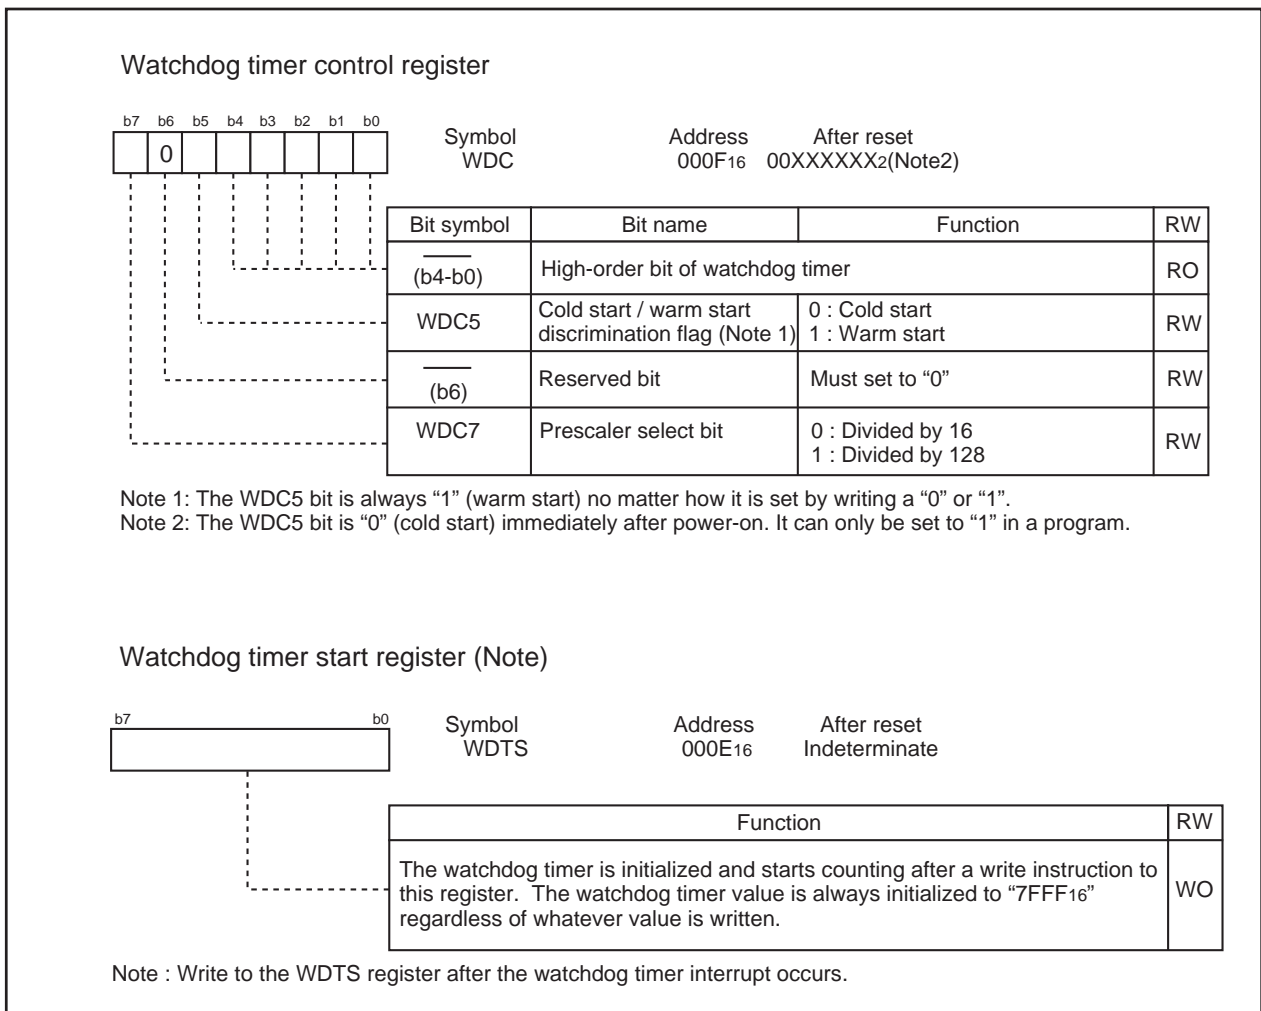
Watchdog timer control register

b7 b6 b5 b4 b3 b2 b1 b0

0

Symbol
WDC

Address
$000F_{16}$

After reset
$00XXXXXX_2$(Note2)

| Bit symbol | Bit name | Function | RW |
|---|---|---|---|
| (b4-b0) | High-order bit of watchdog timer | | RO |
| WDC5 | Cold start / warm start discrimination flag (Note 1) | 0 : Cold start<br>1 : Warm start | RW |
| (b6) | Reserved bit | Must set to “0” | RW |
| WDC7 | Prescaler select bit | 0 : Divided by 16<br>1 : Divided by 128 | RW |

Note 1: The WDC5 bit is always “1” (warm start) no matter how it is set by writing a “0” or “1”.
Note 2: The WDC5 bit is “0” (cold start) immediately after power-on. It can only be set to “1” in a program.

Watchdog timer start register (Note)

b7 b0

Symbol
WDTS

Address
$000E_{16}$

After reset
Indeterminate

| Function | RW |
|---|---|
| The watchdog timer is initialized and starts counting after a write instruction to this register. The watchdog timer value is always initialized to “$7FFF_{16}$” regardless of whatever value is written. | WO |

Note : Write to the WDTS register after the watchdog timer interrupt occurs.